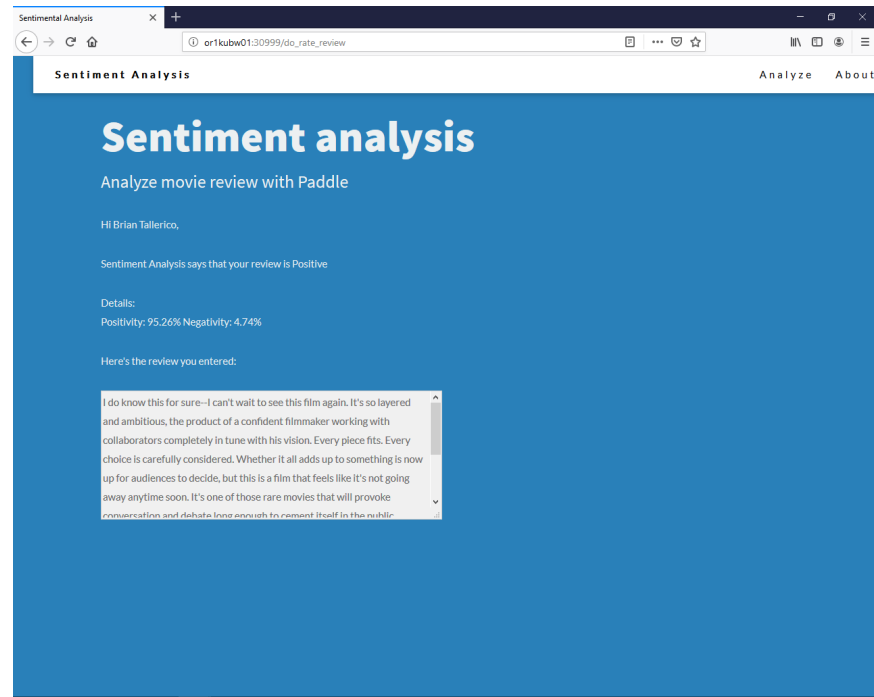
Sentimental Analysis

or1kubw01:30999/do_rate_review

Sentiment Analysis

Analyze About

Sentiment analysis

Analyze movie review with Paddle

Hi Brian Tallerico,

Sentiment Analysis says that your review is Positive

Details:
Positivity: 95.26% Negativity: 4.74%

Here's the review you entered:

I do know this for sure--I can't wait to see this film again. It's so layered and ambitious, the product of a confident filmmaker working with collaborators completely in tune with his vision. Every piece fits. Every choice is carefully considered. Whether it all adds up to something is now up for audiences to decide, but this is a film that feels like it's not going away anytime soon. It's one of those rare movies that will provoke conversation and debate long enough to cement itself in the public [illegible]